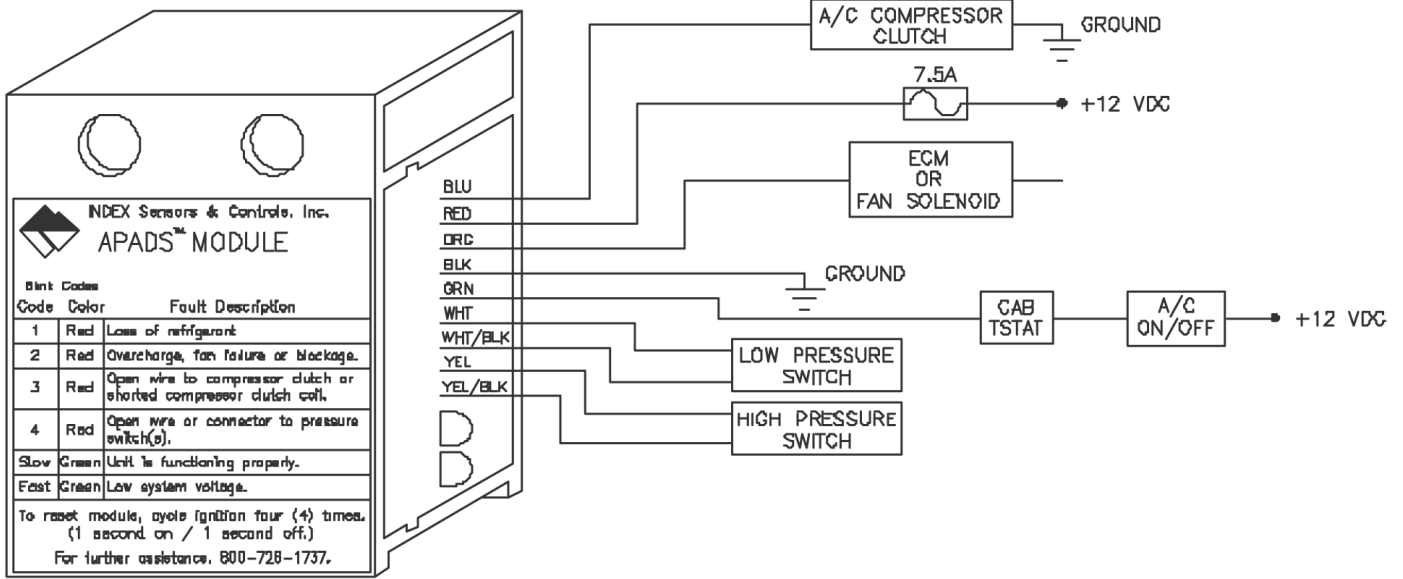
INDEX Sensors & Controls, Inc.
APADS™ MODULE

Blnk Codes

| Code | Color | Fault Description |
|---|---|---|
| 1 | Red | Loss of refrigerant |
| 2 | Red | Overcharge, fan failure or blockage. |
| 3 | Red | Open wire to compressor clutch or shorted compressor clutch coil. |
| 4 | Red | Open wire or connector to pressure switch(s). |
| Slow | Green | Unit is functioning properly. |
| Fast | Green | Low system voltage. |

To reset module, cycle ignition four (4) times. (1 second on / 1 second off.)
For further assistance, 800-728-1737.

BLU
RED
ORG
BLK
GRN
WHT
WHT/BLK
YEL
YEL/BLK

A/C COMPRESSOR CLUTCH
GROUND
7.5A
+12 VDC
ECM OR FAN SOLENOID
GROUND
CAB TSTAT
A/C ON/OFF
+12 VDC
LOW PRESSURE SWITCH
HIGH PRESSURE SWITCH